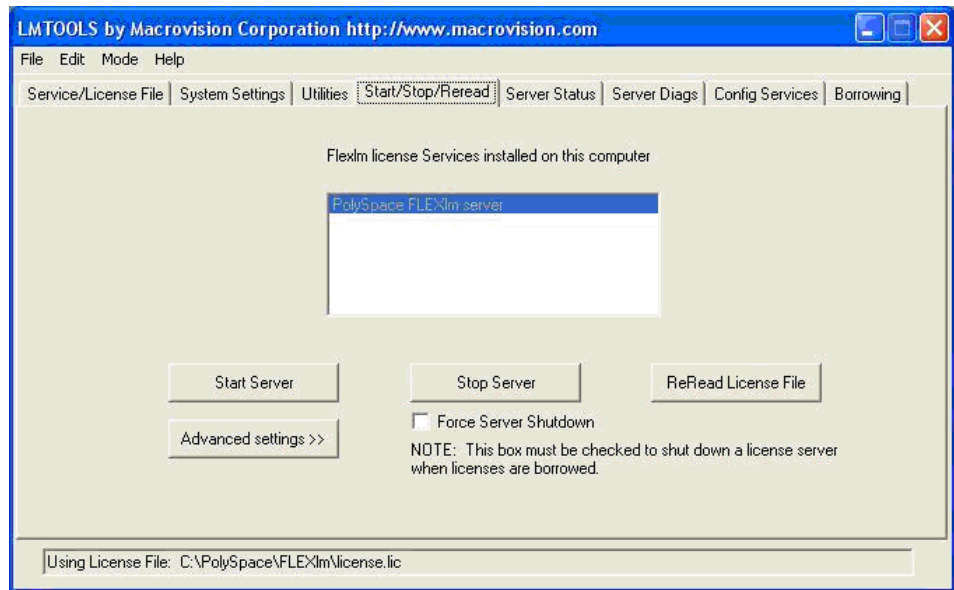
LMTOOLS by Macrovision Corporation http://www.macrovision.com

File Edit Mode Help

Service/License File | System Settings | Utilities | Start/Stop/Reread | Server Status | Server Diags | Config Services | Borrowing

Flexlm license Services installed on this computer

PolySpace FLEXlm server

Start Server

Stop Server

ReRead License File

Force Server Shutdown

Advanced settings >>

NOTE: This box must be checked to shut down a license server when licenses are borrowed.

Using License File: C:\PolySpace\FLEXlm\license.lic